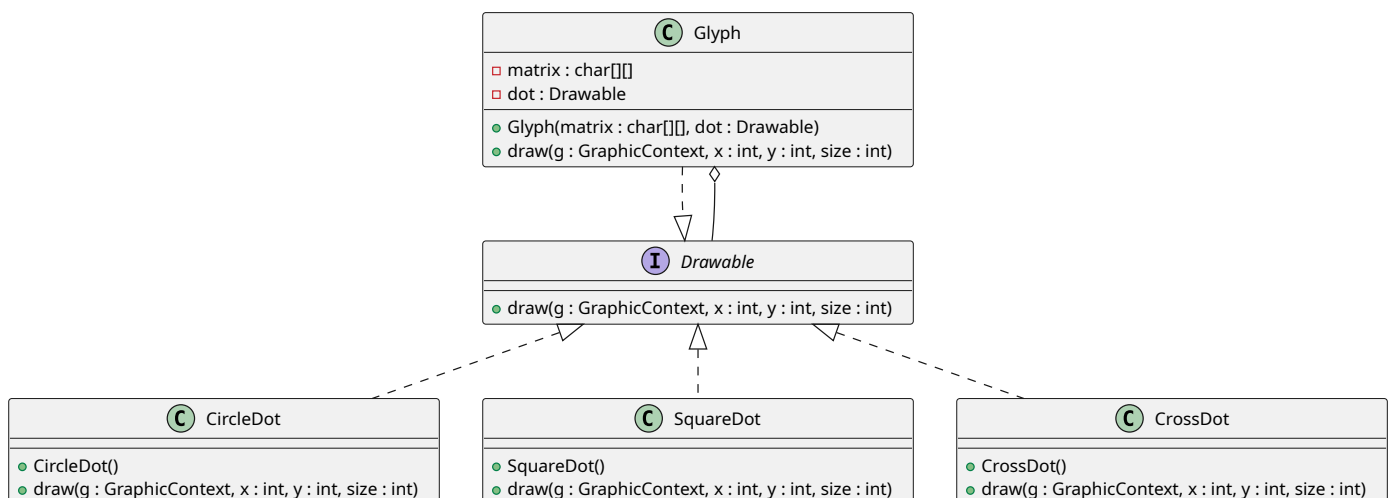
C Glyph

matrix : char[][]
dot : Drawable

Glyph(matrix : char[][], dot : Drawable)
draw(g : GraphicContext, x : int, y : int, size : int)

I Drawable

draw(g : GraphicContext, x : int, y : int, size : int)

C CircleDot

CircleDot()
draw(g : GraphicContext, x : int, y : int, size : int)

C SquareDot

SquareDot()
draw(g : GraphicContext, x : int, y : int, size : int)

C CrossDot

CrossDot()
draw(g : GraphicContext, x : int, y : int, size : int)